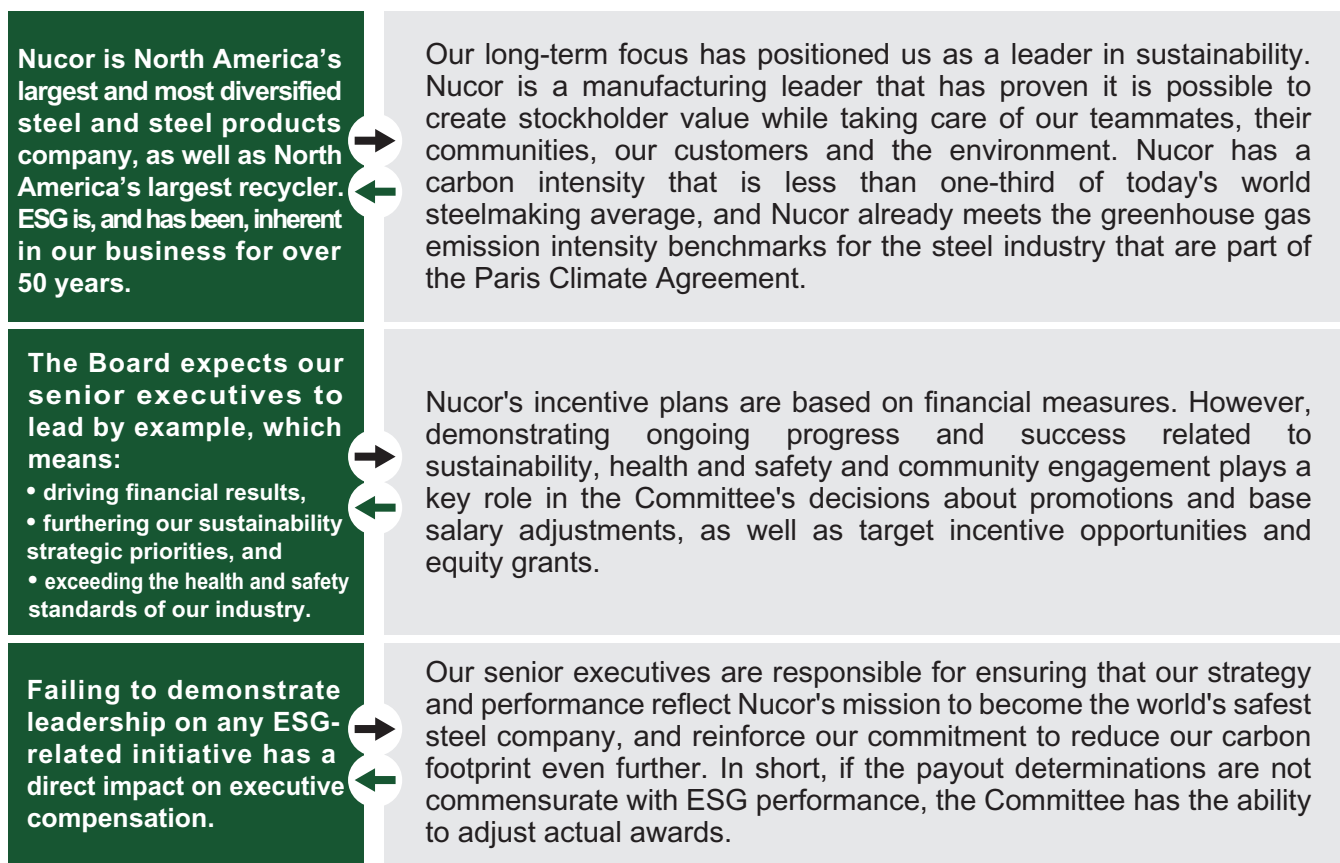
Nucor is North America's largest and most diversified steel and steel products company, as well as North America's largest recycler. ESG is, and has been, inherent in our business for over 50 years.

Our long-term focus has positioned us as a leader in sustainability. Nucor is a manufacturing leader that has proven it is possible to create stockholder value while taking care of our teammates, their communities, our customers and the environment. Nucor has a carbon intensity that is less than one-third of today's world steelmaking average, and Nucor already meets the greenhouse gas emission intensity benchmarks for the steel industry that are part of the Paris Climate Agreement.

The Board expects our senior executives to lead by example, which means:
• driving financial results,
• furthering our sustainability strategic priorities, and
• exceeding the health and safety standards of our industry.

Nucor's incentive plans are based on financial measures. However, demonstrating ongoing progress and success related to sustainability, health and safety and community engagement plays a key role in the Committee's decisions about promotions and base salary adjustments, as well as target incentive opportunities and equity grants.

Failing to demonstrate leadership on any ESG-related initiative has a direct impact on executive compensation.

Our senior executives are responsible for ensuring that our strategy and performance reflect Nucor's mission to become the world's safest steel company, and reinforce our commitment to reduce our carbon footprint even further. In short, if the payout determinations are not commensurate with ESG performance, the Committee has the ability to adjust actual awards.